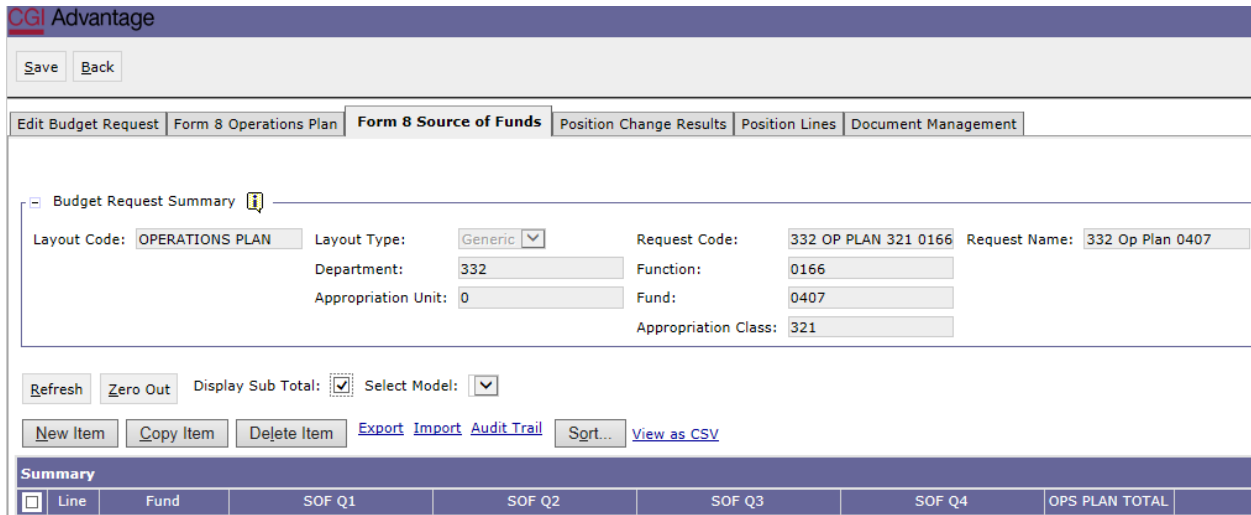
CGI Advantage

Save Back

Edit Budget Request | Form 8 Operations Plan | Form 8 Source of Funds | Position Change Results | Position Lines | Document Management

Budget Request Summary

Layout Code: OPERATIONS PLAN
Layout Type: Generic
Request Code: 332 OP PLAN 321 0166
Request Name: 332 Op Plan 0407
Department: 332
Function: 0166
Appropriation Unit: 0
Fund: 0407
Appropriation Class: 321

Refresh Zero Out Display Sub Total: Select Model:

New Item Copy Item Delete Item Export Import Audit Trail Sort... View as CSV

Summary

| Line | Fund | SOF Q1 | SOF Q2 | SOF Q3 | SOF Q4 | OPS PLAN TOTAL |
|---|---|---|---|---|---|---|